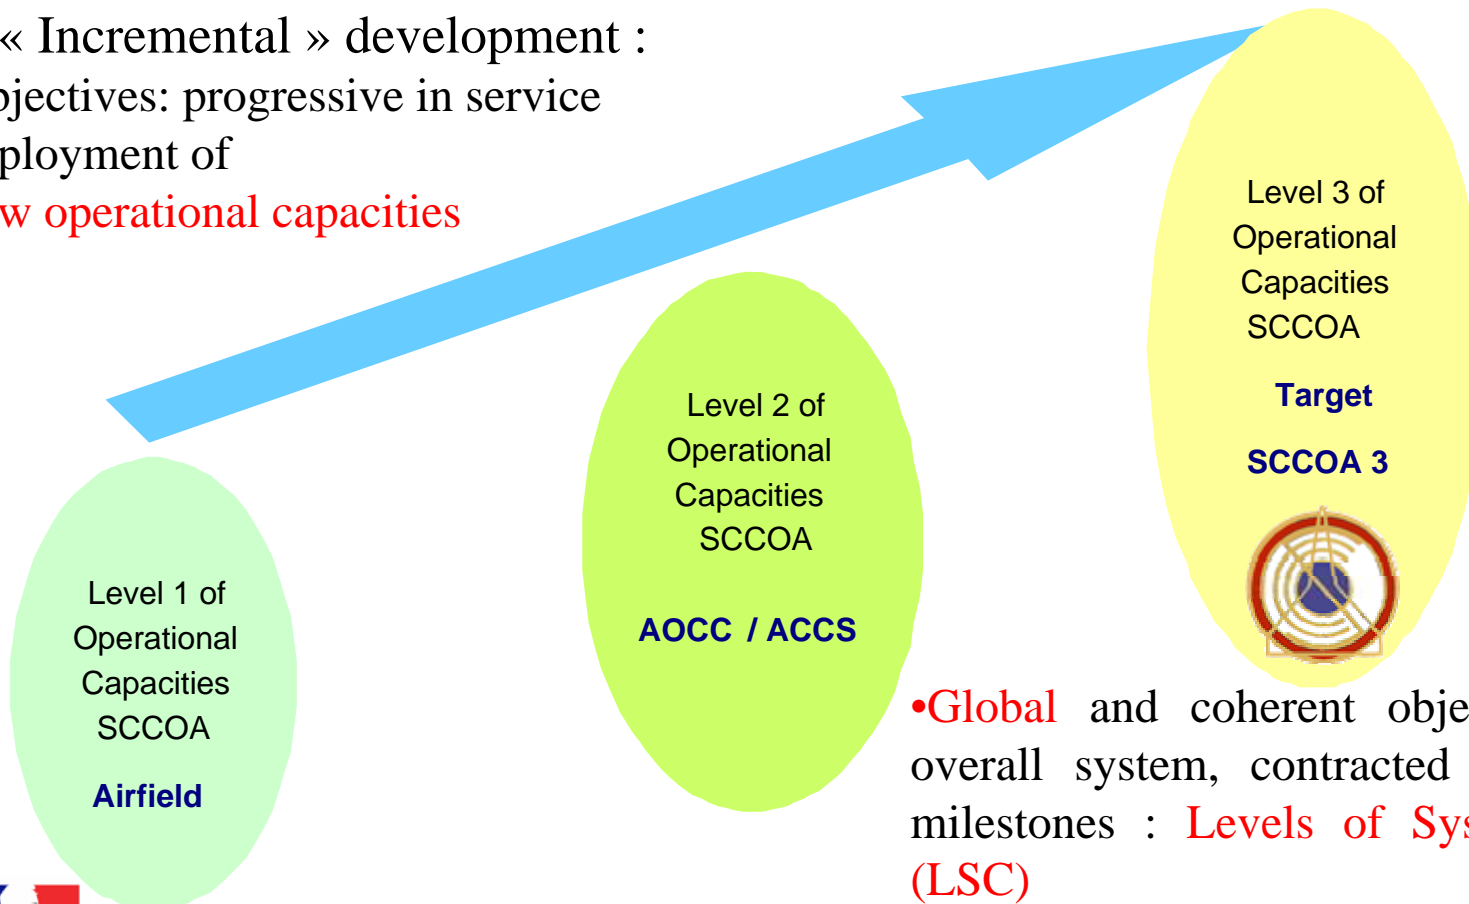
« Incremental » development :
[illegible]jectives: progressive in service
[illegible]ployment of
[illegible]w operational capacities

Level 1 of Operational Capacities SCCOA

Airfield

Level 2 of Operational Capacities SCCOA

AOCC / ACCS

Level 3 of Operational Capacities SCCOA

Target

SCCOA 3

•Global and coherent obje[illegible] overall system, contracted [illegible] milestones : Levels of Sy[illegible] (LSC)